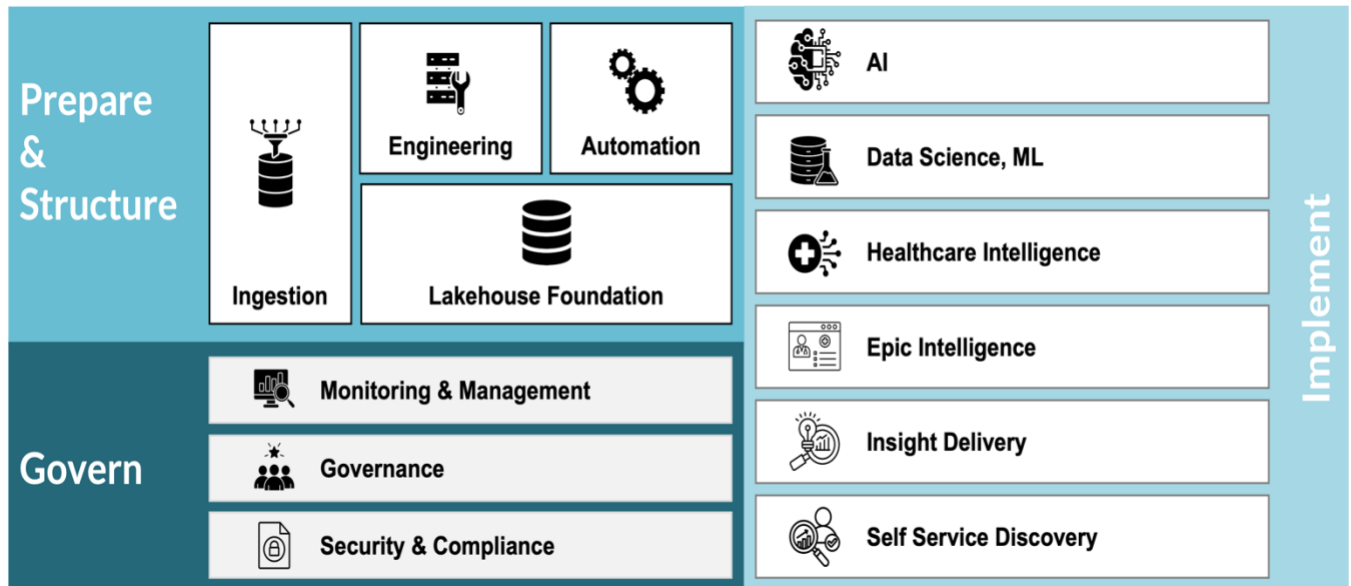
Prepare & Structure

Ingestion

Engineering

Automation

Lakehouse Foundation

Govern

Monitoring & Management

Governance

Security & Compliance

AI

Data Science, ML

Healthcare Intelligence

Epic Intelligence

Insight Delivery

Self Service Discovery

Implement